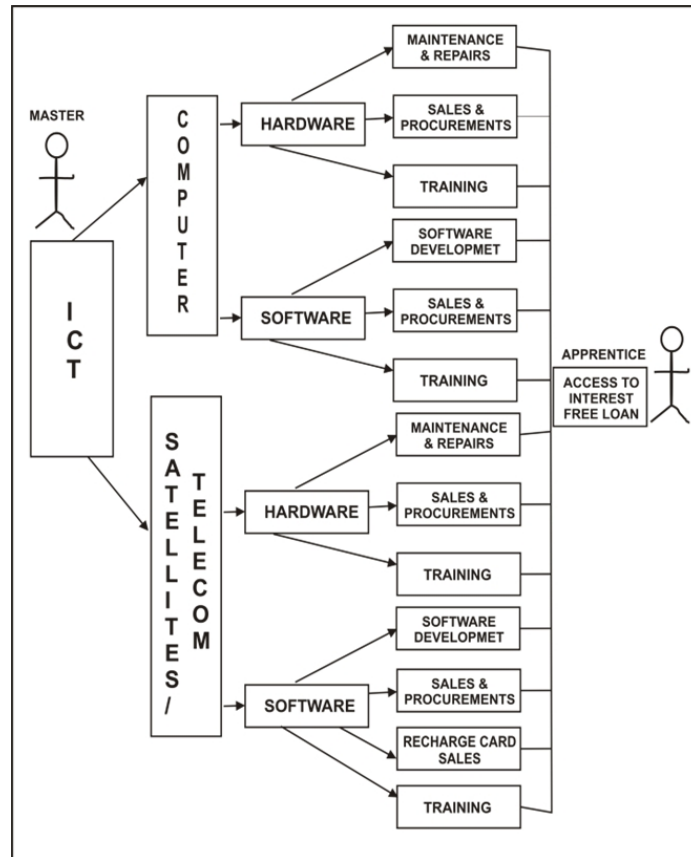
MASTER

ICT

COMPUTER

HARDWARE

MAINTENANCE & REPAIRS

SALES & PROCUREMENTS

TRAINING

SOFTWARE

SOFTWARE DEVELOPMET

SALES & PROCUREMENTS

TRAINING

SATELLITES / TELECOM

HARDWARE

MAINTENANCE & REPAIRS

SALES & PROCUREMENTS

TRAINING

SOFTWARE

SOFTWARE DEVELOPMET

SALES & PROCUREMENTS

RECHARGE CARD SALES

TRAINING

APPRENTICE

ACCESS TO INTEREST FREE LOAN